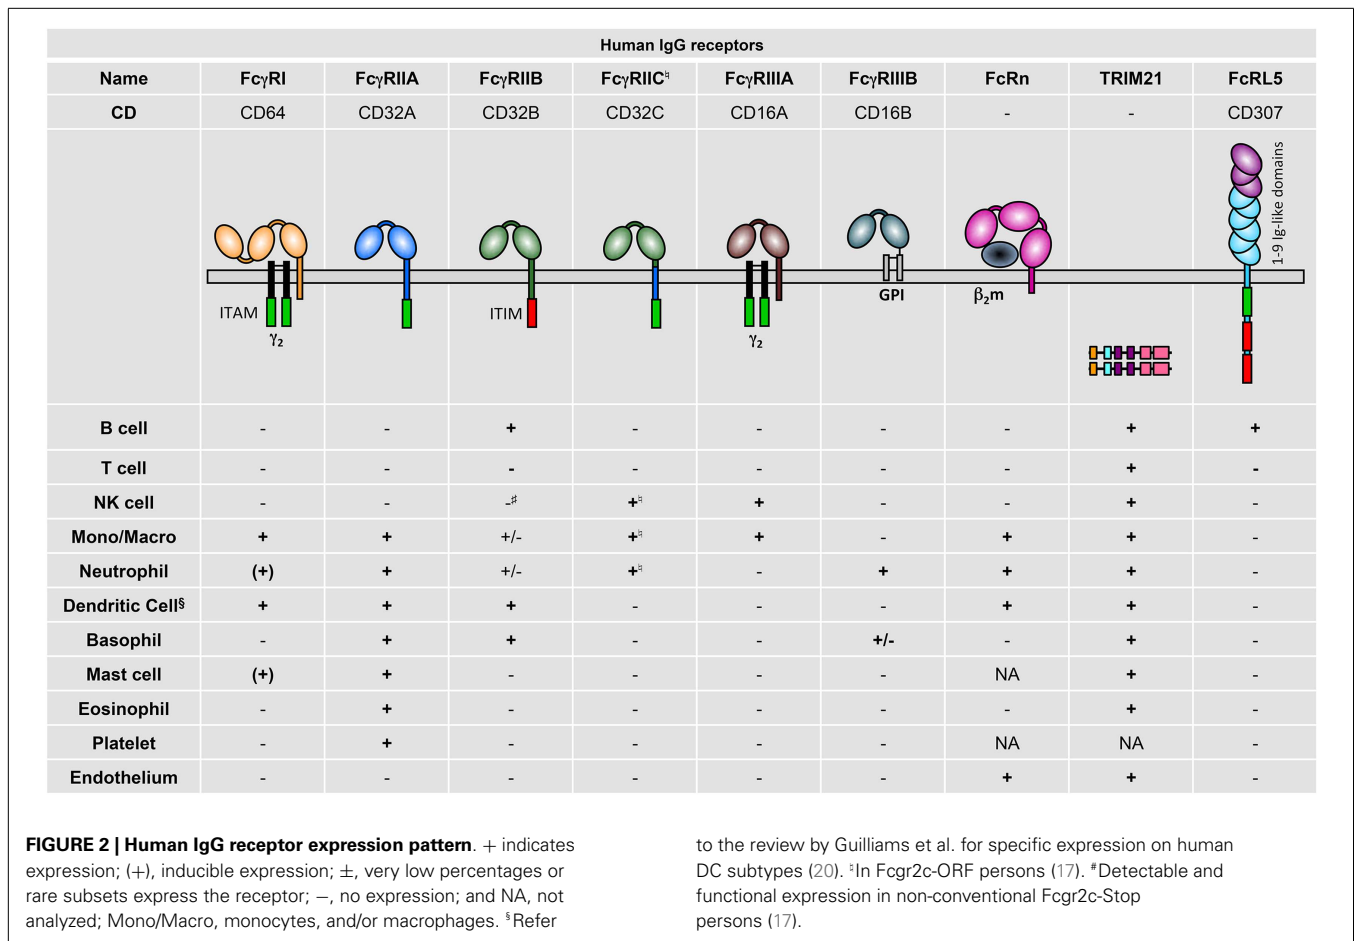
Human IgG receptors

| Name | FcγRI | FcγRIIA | FcγRIIB | FcγRIIC♮ | FcγRIIIA | FcγRIIIB | FcRn | TRIM21 | FcRL5 |
|---|---|---|---|---|---|---|---|---|---|
| CD | CD64 | CD32A | CD32B | CD32C | CD16A | CD16B | - | - | CD307 |
| | ITAM $\gamma_2$ | | ITIM | | $\gamma_2$ | GPI | $\beta_2$m | | 1-9 Ig-like domains |
| B cell | - | - | + | - | - | - | - | + | + |
| T cell | - | - | - | - | - | - | - | + | - |
| NK cell | - | - | -♯ | +♮ | + | - | - | + | - |
| Mono/Macro | + | + | +/- | +♮ | + | - | + | + | - |
| Neutrophil | (+) | + | +/- | +♮ | - | + | + | + | - |
| Dendritic Cell§ | + | + | + | - | - | - | + | + | - |
| Basophil | - | + | + | - | - | +/- | - | + | - |
| Mast cell | (+) | + | - | - | - | - | NA | + | - |
| Eosinophil | - | + | - | - | - | - | - | + | - |
| Platelet | - | + | - | - | - | - | NA | NA | - |
| Endothelium | - | - | - | - | - | - | + | + | - |

FIGURE 2 | Human IgG receptor expression pattern. + indicates expression; (+), inducible expression; ±, very low percentages or rare subsets express the receptor; −, no expression; and NA, not analyzed; Mono/Macro, monocytes, and/or macrophages. §Refer to the review by Guilliams et al. for specific expression on human DC subtypes (20). ♮In Fcgr2c-ORF persons (17). ♯Detectable and functional expression in non-conventional Fcgr2c-Stop persons (17).